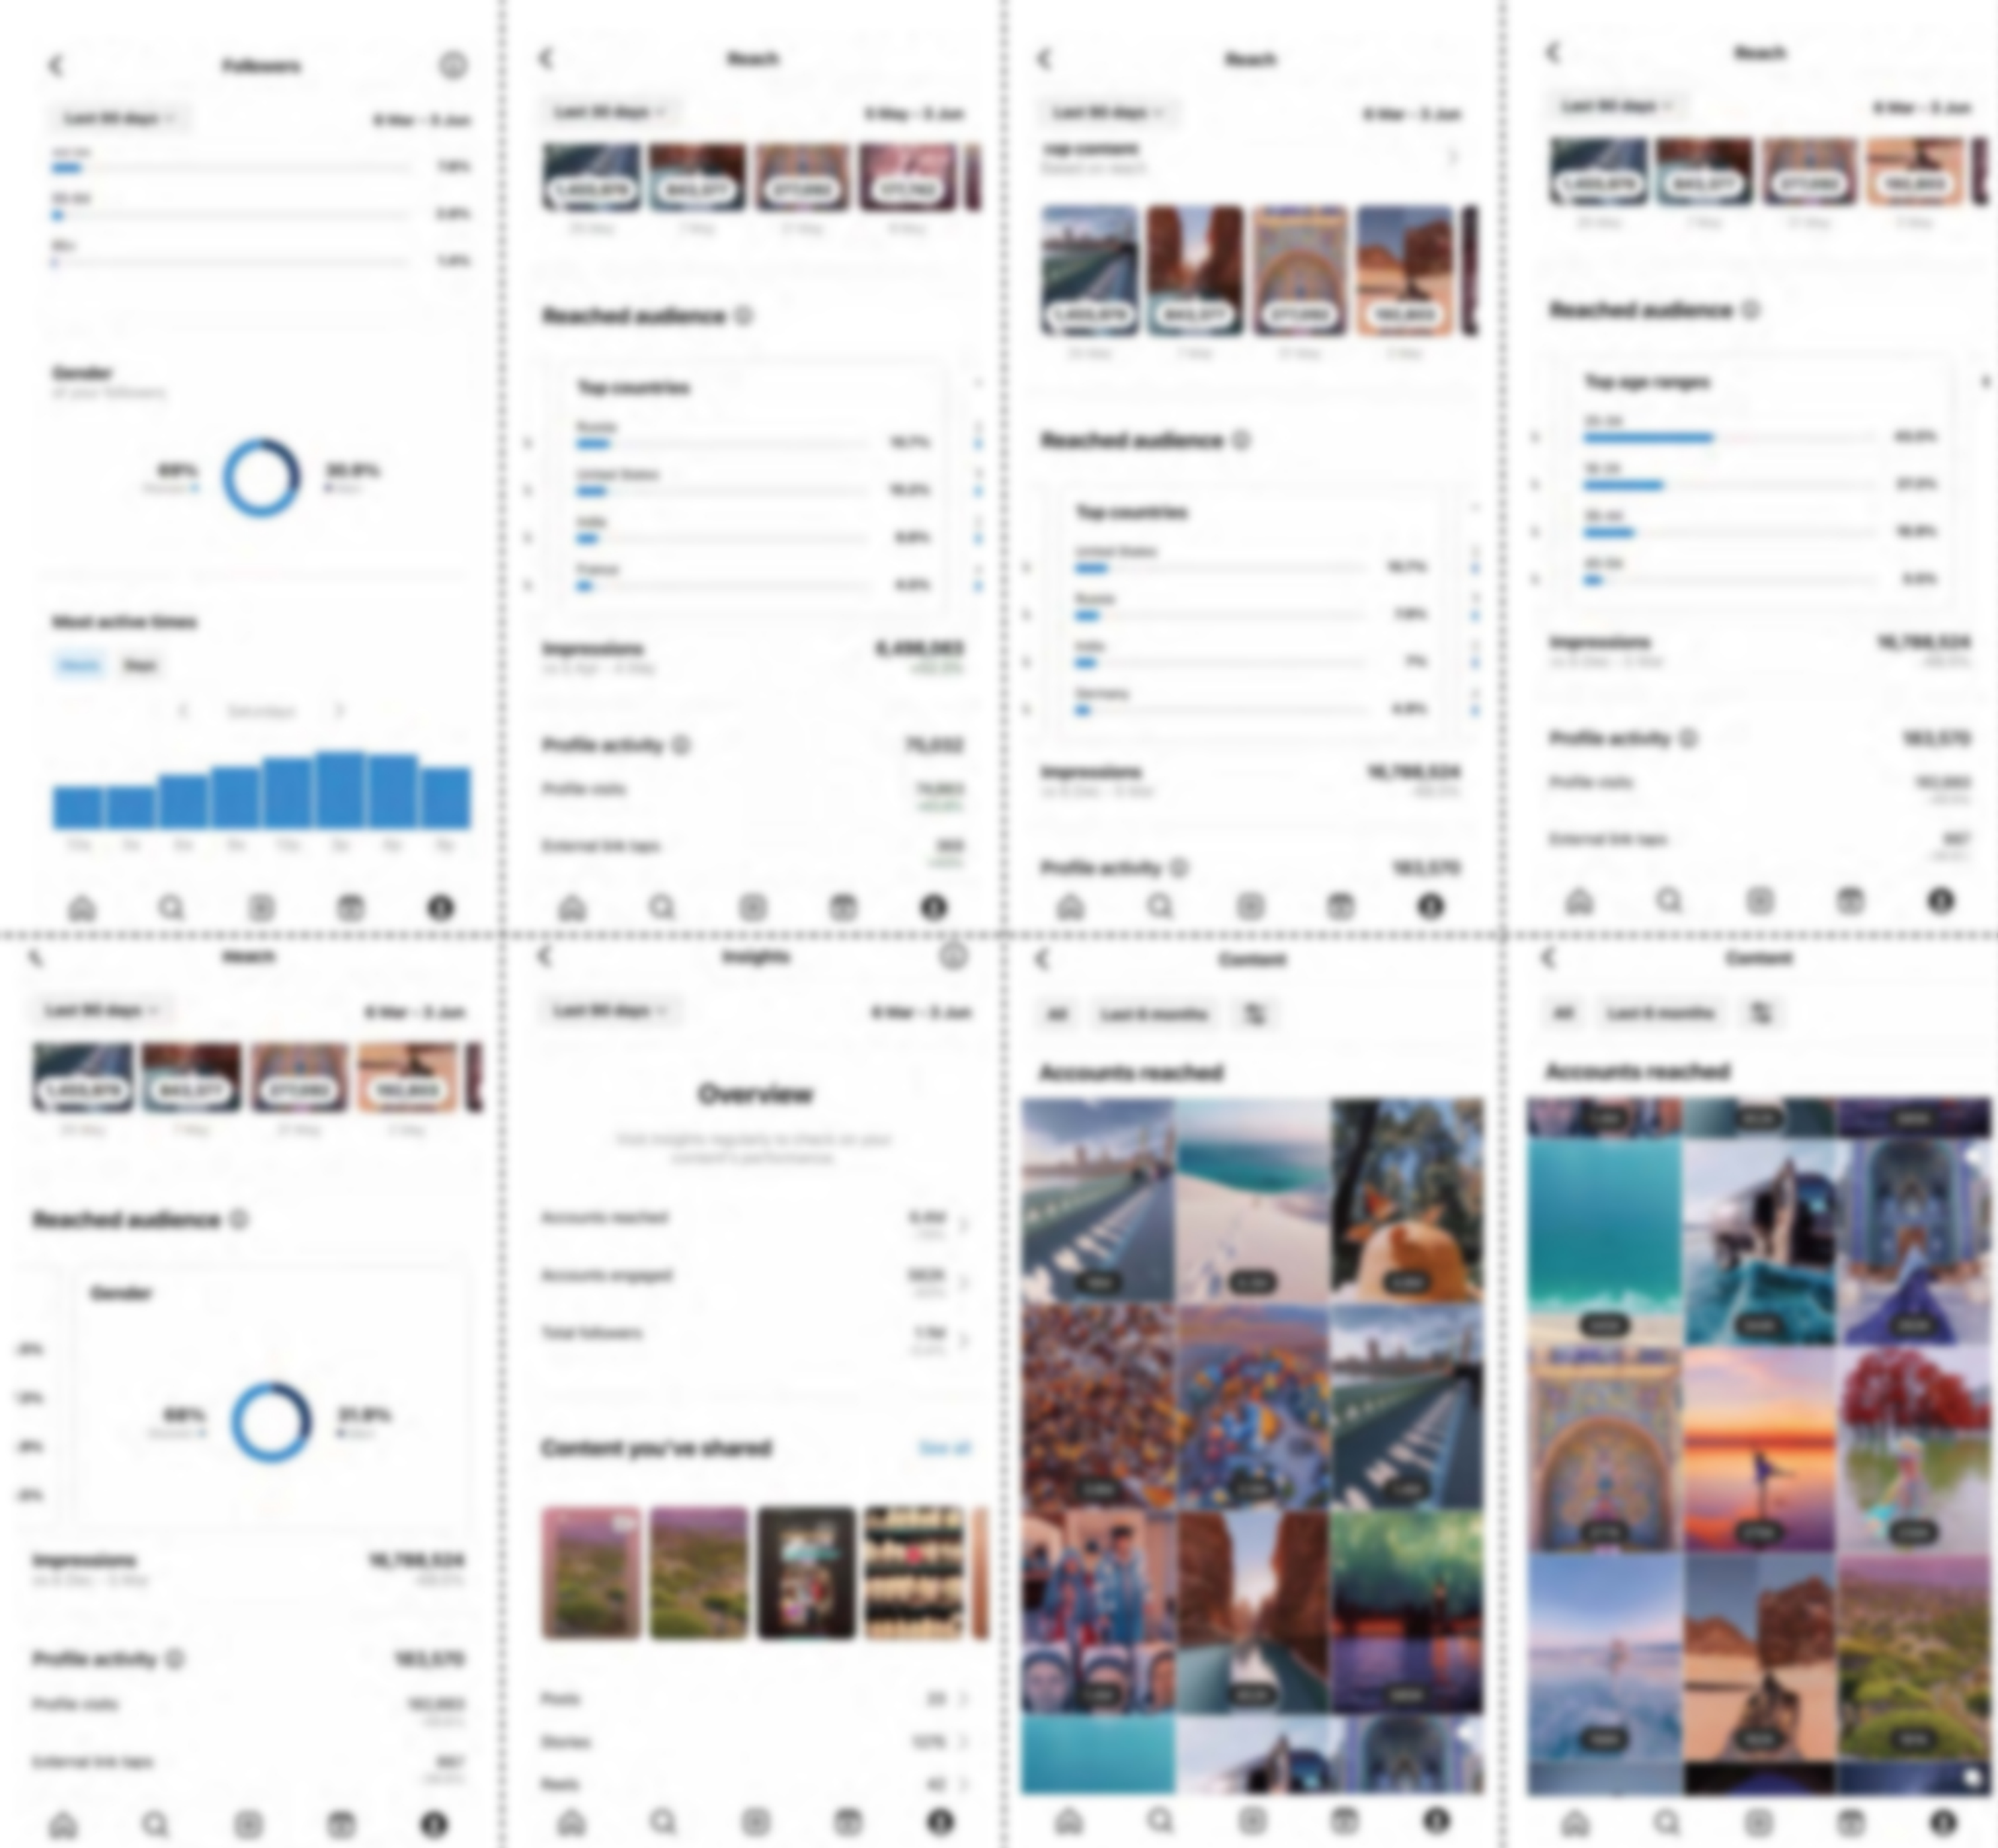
Followers

Last 90 days 8 Mar - 5 Jun

Gender

Most active times

Reach

Last 90 days 8 Mar - 5 Jun

Reached audience

Top countries

Russia

United States

India

France

Impressions

Profile activity

Profile visits

External link taps

Reach

Last 90 days 8 Mar - 5 Jun

Top content

Reached audience

Top countries

United States

Russia

India

Germany

Impressions

Profile activity

Reach

Last 90 days 8 Mar - 5 Jun

Reached audience

Top age ranges

Impressions

Profile activity

Profile visits

External link taps

Reach

Last 90 days 8 Mar - 5 Jun

Reached audience

Gender

Impressions

Profile activity

Profile visits

External link taps

Insights

Last 90 days 8 Mar - 5 Jun

Overview

Accounts reached

Accounts engaged

Total followers

Content you've shared

See all

Posts

Stories

Reels

Content

All Last 6 months

Accounts reached

Content

All Last 6 months

Accounts reached